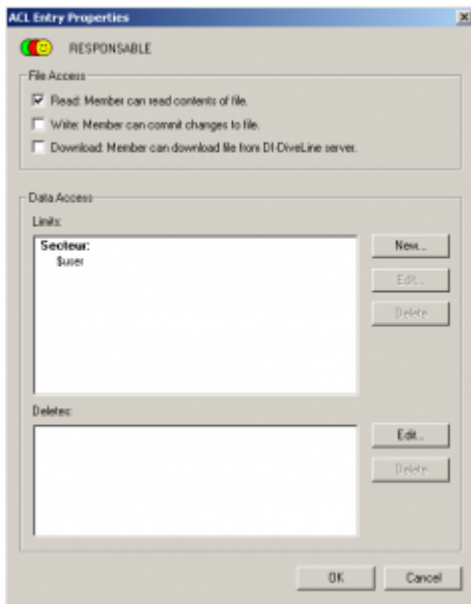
ACL Entry Properties

RESPONSABLE

File Access

Read: Member can read contents of file.

Write: Member can commit changes to file.

Download: Member can download file from DI-DiveLine server.

Data Access

Limits:

Secteur:
$user

New...

Edit...

Delete

Deletes:

Edit...

Delete

OK

Cancel